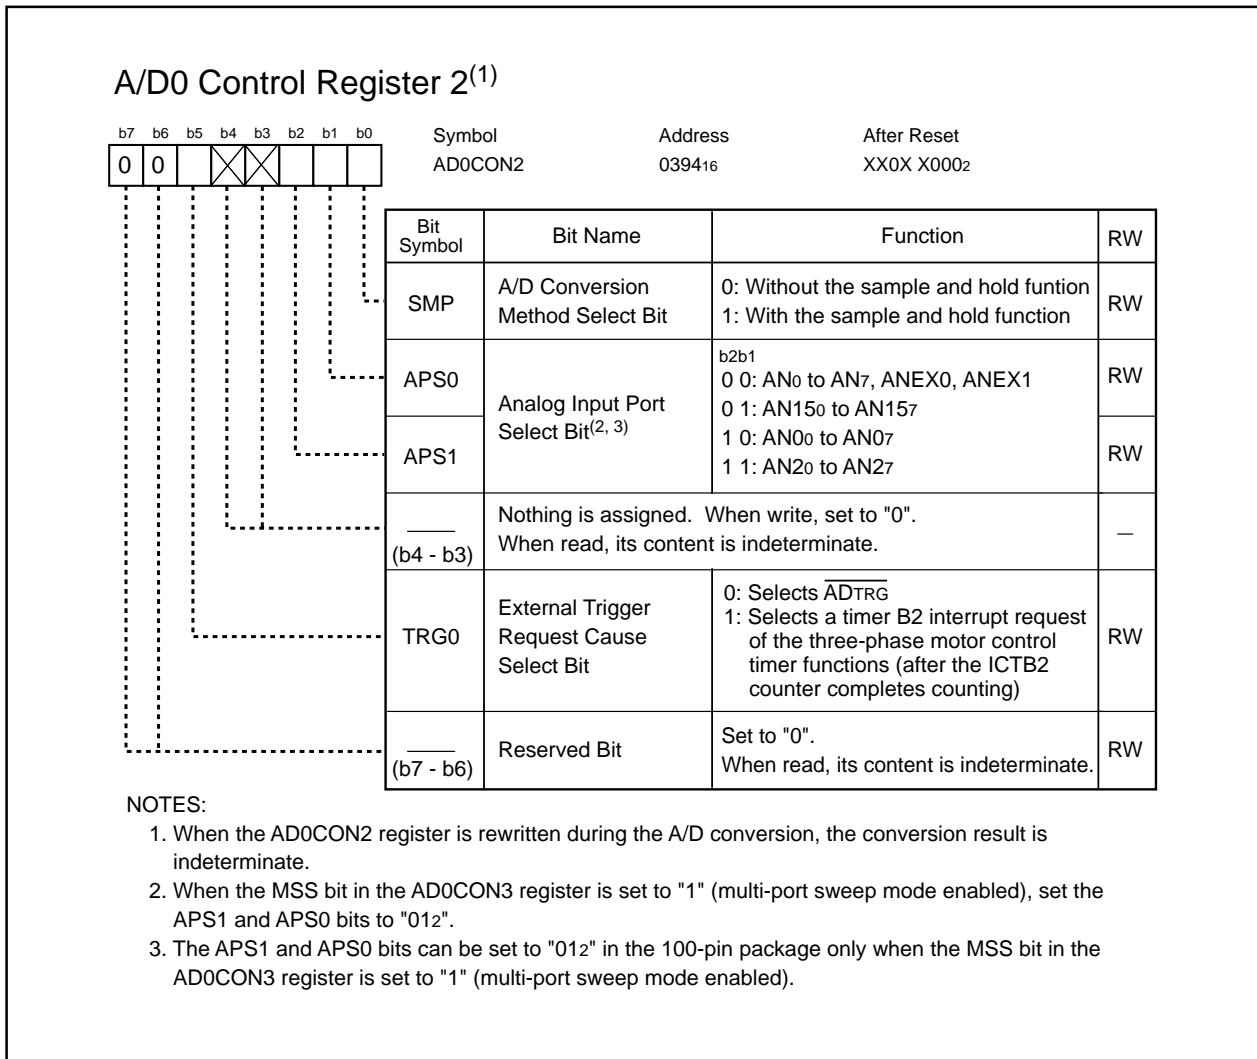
A/D0 Control Register 2$^{(1)}$

b7 b6 b5 b4 b3 b2 b1 b0

0 0

Symbol AD0CON2

Address $0394_{16}$

After Reset XX0X $X000_2$

| Bit Symbol | Bit Name | Function | RW |
|---|---|---|---|
| SMP | A/D Conversion Method Select Bit | 0: Without the sample and hold funtion 1: With the sample and hold function | RW |
| APS0 | Analog Input Port Select Bit$^{(2, 3)}$ | b2b1 0 0: $AN_0$ to $AN_7$, ANEX0, ANEX1 0 1: $AN15_0$ to $AN15_7$ | RW |
| APS1 | | 1 0: $AN0_0$ to $AN0_7$ 1 1: $AN2_0$ to $AN2_7$ | RW |
| (b4 - b3) | Nothing is assigned. When write, set to "0". When read, its content is indeterminate. | | — |
| TRG0 | External Trigger Request Cause Select Bit | 0: Selects $\overline{AD_{TRG}}$ 1: Selects a timer B2 interrupt request of the three-phase motor control timer functions (after the ICTB2 counter completes counting) | RW |
| (b7 - b6) | Reserved Bit | Set to "0". When read, its content is indeterminate. | RW |

NOTES:
1. When the AD0CON2 register is rewritten during the A/D conversion, the conversion result is indeterminate.
2. When the MSS bit in the AD0CON3 register is set to "1" (multi-port sweep mode enabled), set the APS1 and APS0 bits to "$01_2$".
3. The APS1 and APS0 bits can be set to "$01_2$" in the 100-pin package only when the MSS bit in the AD0CON3 register is set to "1" (multi-port sweep mode enabled).